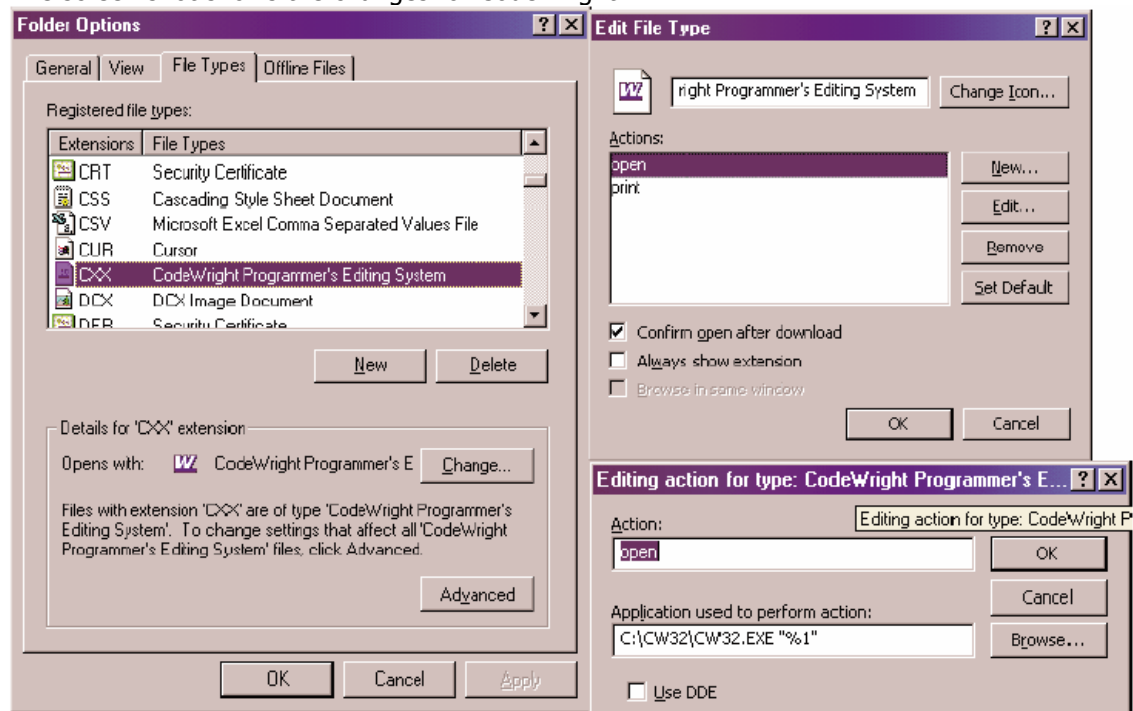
Folder Options ? X

General | View | File Types | Offline Files

Registered file types:

| Extensions | File Types |
|---|---|
| CRT | Security Certificate |
| CSS | Cascading Style Sheet Document |
| CSV | Microsoft Excel Comma Separated Values File |
| CUR | Cursor |
| CXX | CodeWright Programmer's Editing System |
| DCX | DCX Image Document |
| DER | Security Certificate |

New | Delete

Details for 'CXX' extension

Opens with: CodeWright Programmer's E Change...

Files with extension 'CXX' are of type 'CodeWright Programmer's Editing System'. To change settings that affect all 'CodeWright Programmer's Editing System' files, click Advanced.

Advanced

OK | Cancel | Apply

Edit File Type ? X

right Programmer's Editing System | Change Icon...

Actions:

open
print

New...
Edit...
Remove
Set Default

☑ Confirm open after download
☐ Always show extension
☐ Browse in same window

OK | Cancel

Editing action for type: CodeWright Programmer's E... ? X

Editing action for type: CodeWright P

Action:
open

OK

Cancel

Application used to perform action:
C:\CW32\CW32.EXE "%1"

Browse...

☐ Use DDE